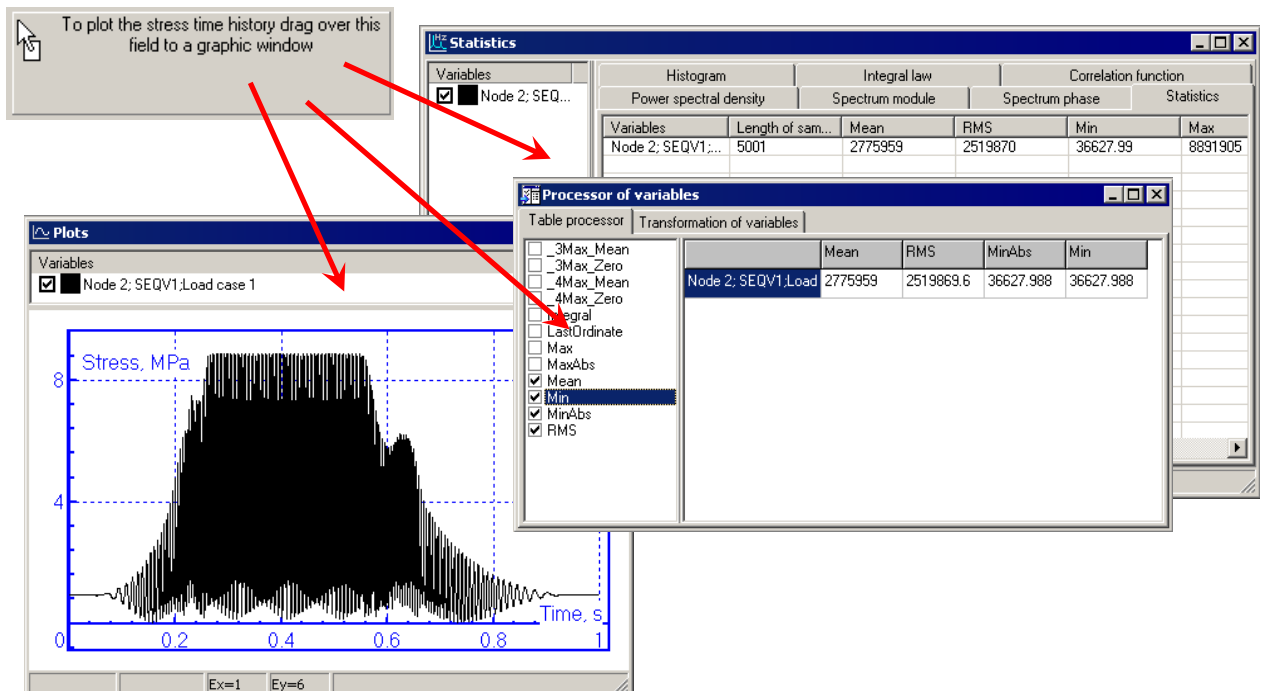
To plot the stress time history drag over this field to a graphic window

Statistics

Variables
Node 2; SEQ...

Histogram | Integral law | Correlation function
Power spectral density | Spectrum module | Spectrum phase | Statistics

| Variables | Length of sam... | Mean | RMS | Min | Max |
|---|---|---|---|---|---|
| Node 2; SEQV1;... | 5001 | 2775959 | 2519870 | 36627.99 | 8891905 |

Processor of variables

Table processor | Transformation of variables

_3Max_Mean
_3Max_Zero
_4Max_Mean
_4Max_Zero
Integral
LastOrdinate
Max
MaxAbs
Mean
Min
MinAbs
RMS

| | Mean | RMS | MinAbs | Min |
|---|---|---|---|---|
| Node 2; SEQV1;Load | 2775959 | 2519869.6 | 36627.988 | 36627.988 |

Plots

Variables
Node 2; SEQV1;Load case 1

Stress, MPa
8
4
0
0.2
0.4
0.6
0.8
1
Time, s

Ex=1 Ey=6